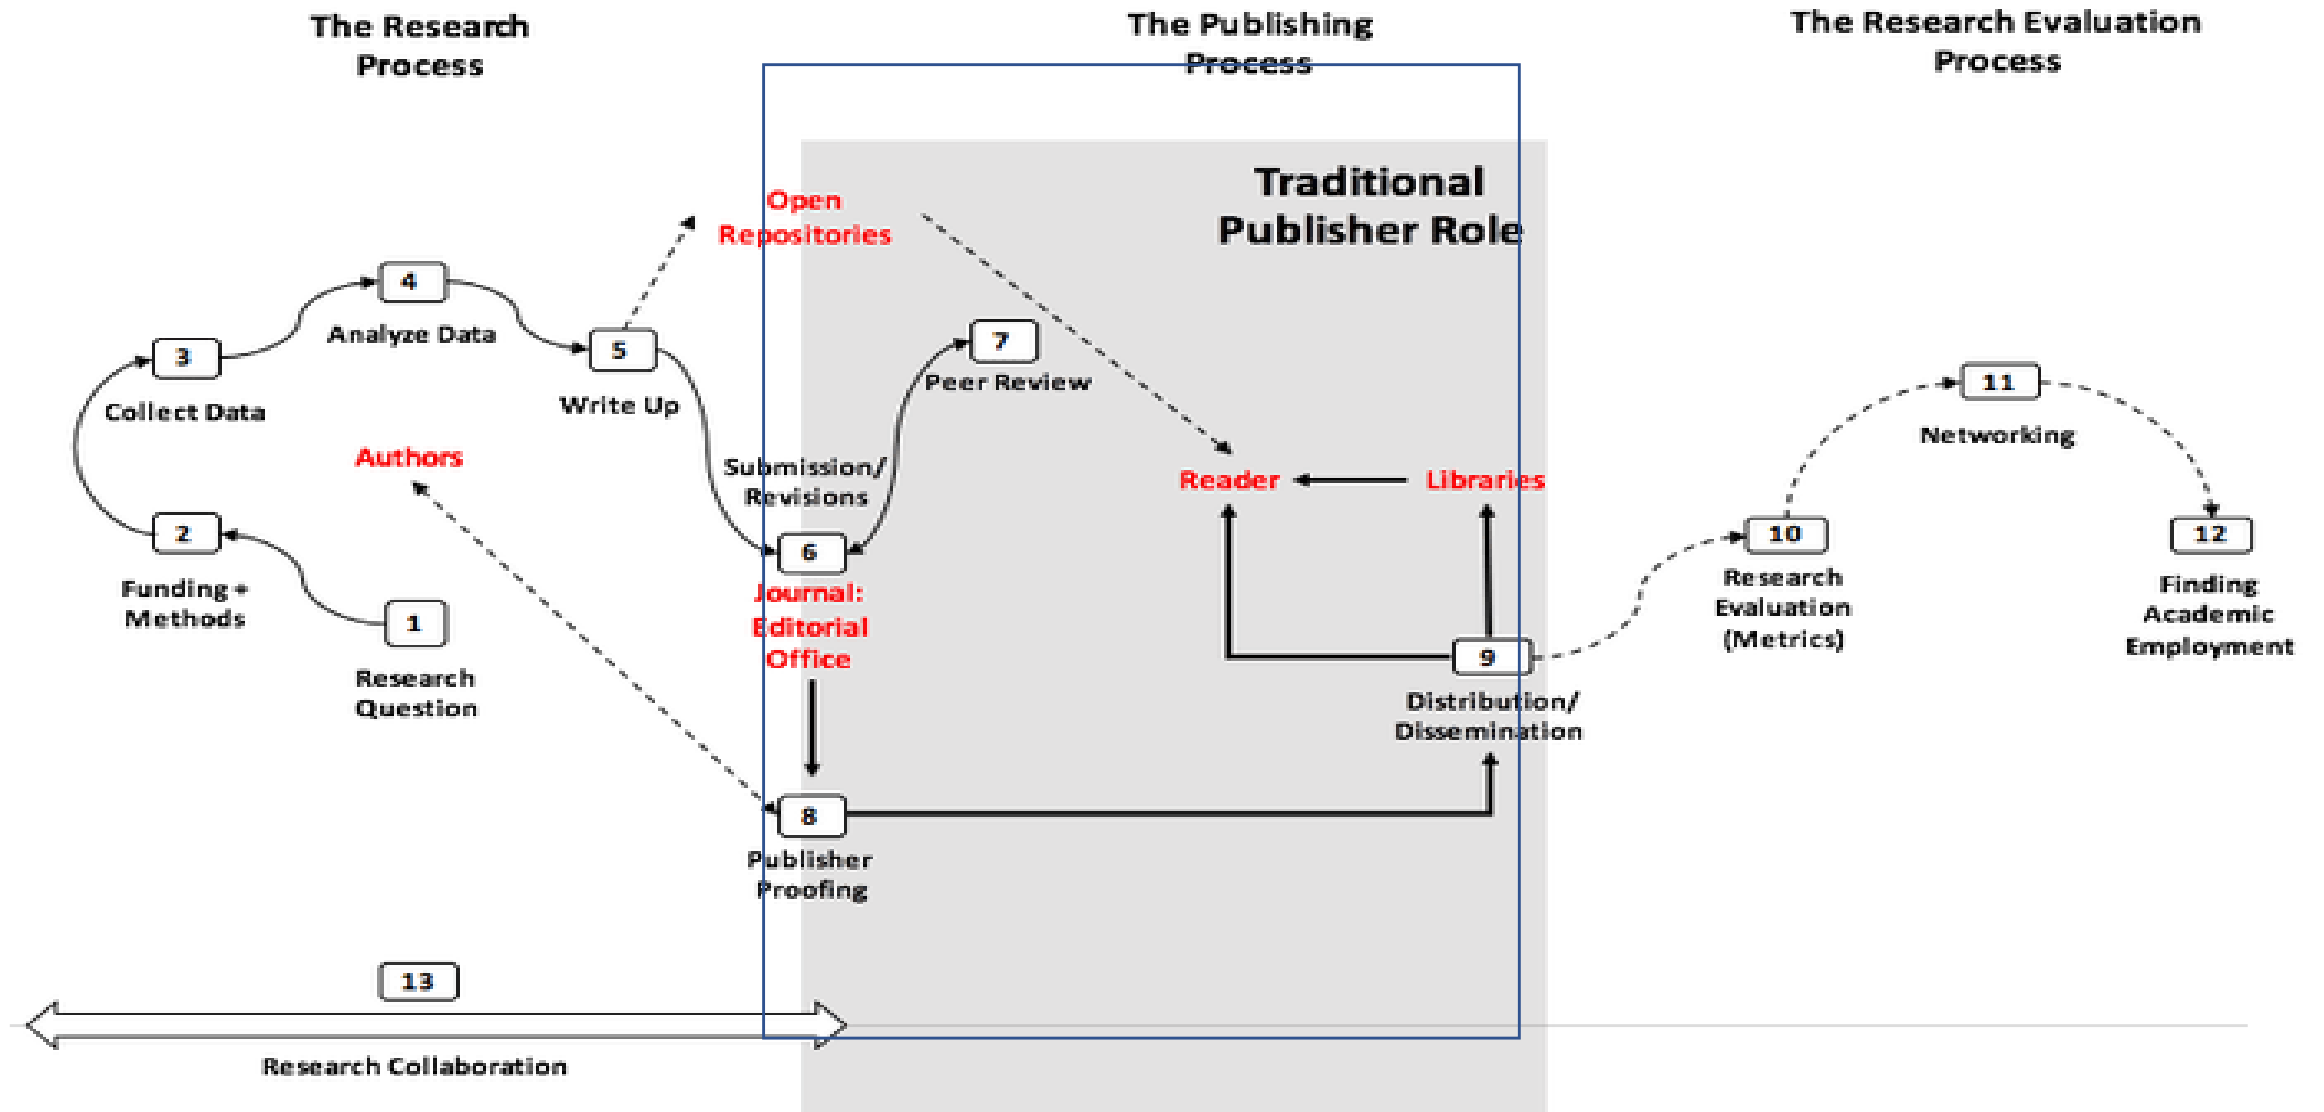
The Research Process

The Publishing Process

The Research Evaluation Process

Traditional Publisher Role

Open Repositories

4
Analyze Data

3
Collect Data

5
Write Up

7
Peer Review

Authors

Submission/ Revisions

Reader

Libraries

11
Networking

2
Funding + Methods

6
Journal: Editorial Office

10
Research Evaluation (Metrics)

12
Finding Academic Employment

1
Research Question

9
Distribution/ Dissemination

8
Publisher Proofing

13

Research Collaboration